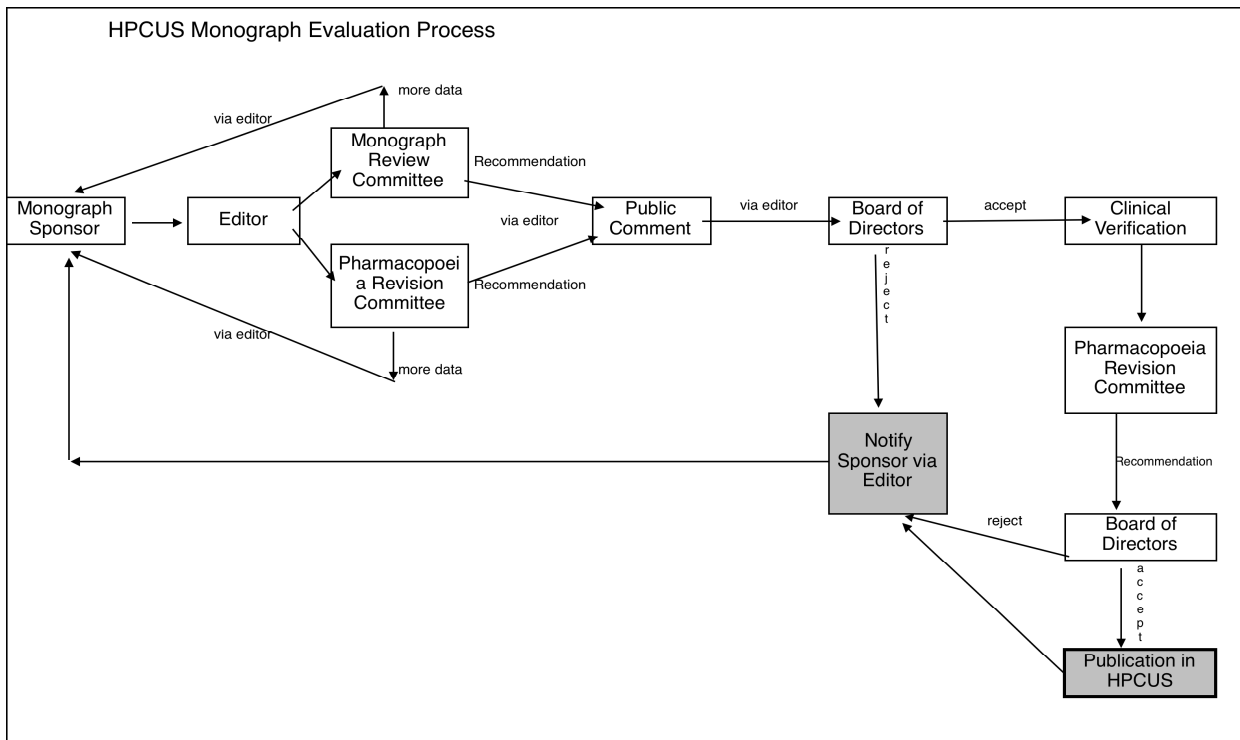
HPCUS Monograph Evaluation Process

more data

via editor

Monograph Review Committee

Recommendation

Monograph Sponsor

Editor

via editor

Public Comment

via editor

Board of Directors

accept

Clinical Verification

Pharmacopoeia Revision Committee

Recommendation

r e j e c t

via editor

more data

Pharmacopoeia Revision Committee

Notify Sponsor via Editor

Recommendation

reject

Board of Directors

a c c e p t

Publication in HPCUS